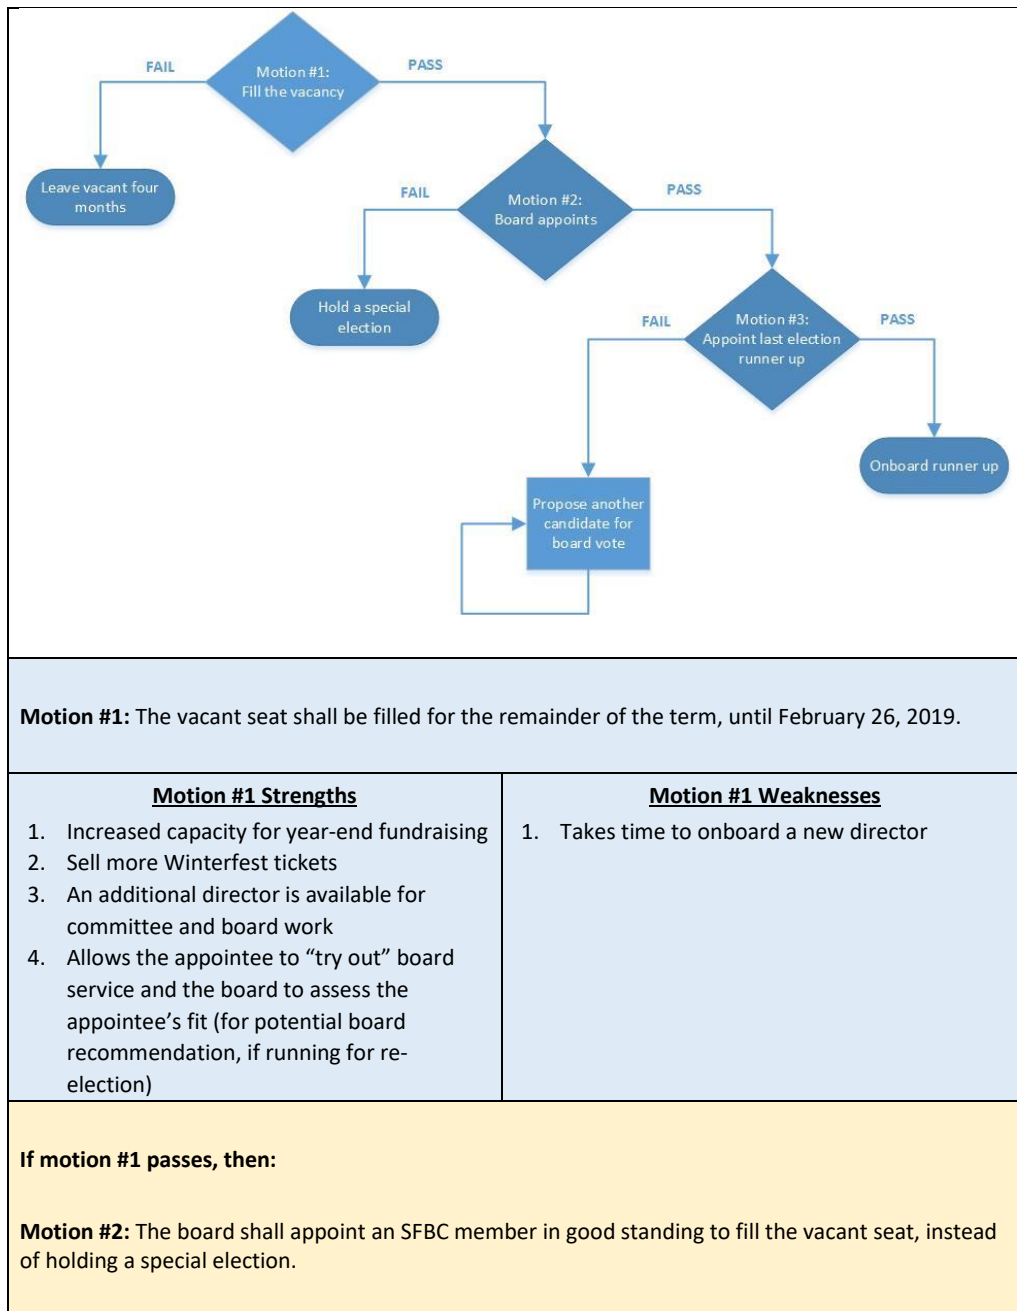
FAIL

Motion #1: Fill the vacancy

PASS

Leave vacant four months

FAIL

Motion #2: Board appoints

PASS

Hold a special election

FAIL

Motion #3: Appoint last election runner up

PASS

Onboard runner up

Propose another candidate for board vote

**Motion #1:** The vacant seat shall be filled for the remainder of the term, until February 26, 2019.

| Motion #1 Strengths | Motion #1 Weaknesses |
|---|---|
| 1. Increased capacity for year-end fundraising 2. Sell more Winterfest tickets 3. An additional director is available for committee and board work 4. Allows the appointee to "try out" board service and the board to assess the appointee's fit (for potential board recommendation, if running for re-election) | 1. Takes time to onboard a new director |

**If motion #1 passes, then:**

**Motion #2:** The board shall appoint an SFBC member in good standing to fill the vacant seat, instead of holding a special election.